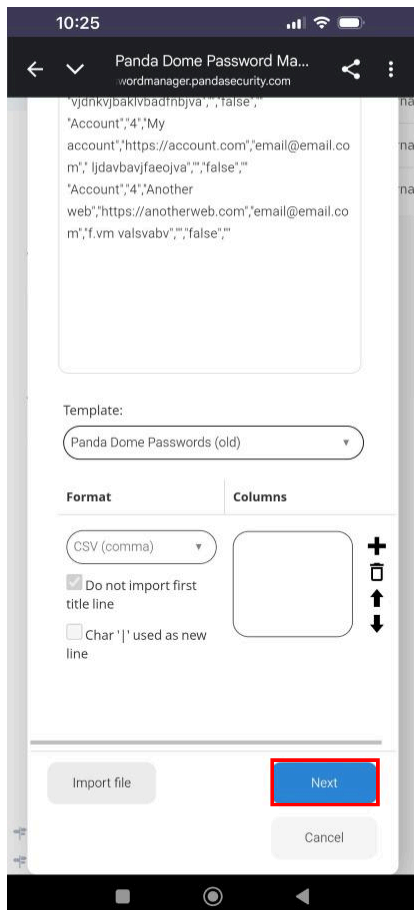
10:25

Panda Dome Password Ma...
wordmanager.pandasecurity.com

"vjdnkvjbaklvbadfnbjva","","false",""
"Account","4","My account","https://account.com","email@email.com"," ljdavbavjfaeojva","","false",""
"Account","4","Another web","https://anotherweb.com","email@email.com","f.vm valsvabv","","false",""

na
na
na

Template:
Panda Dome Passwords (old)

| Format | Columns |
|---|---|

CSV (comma)
Do not import first title line
Char '|' used as new line

Import file
Next
Cancel